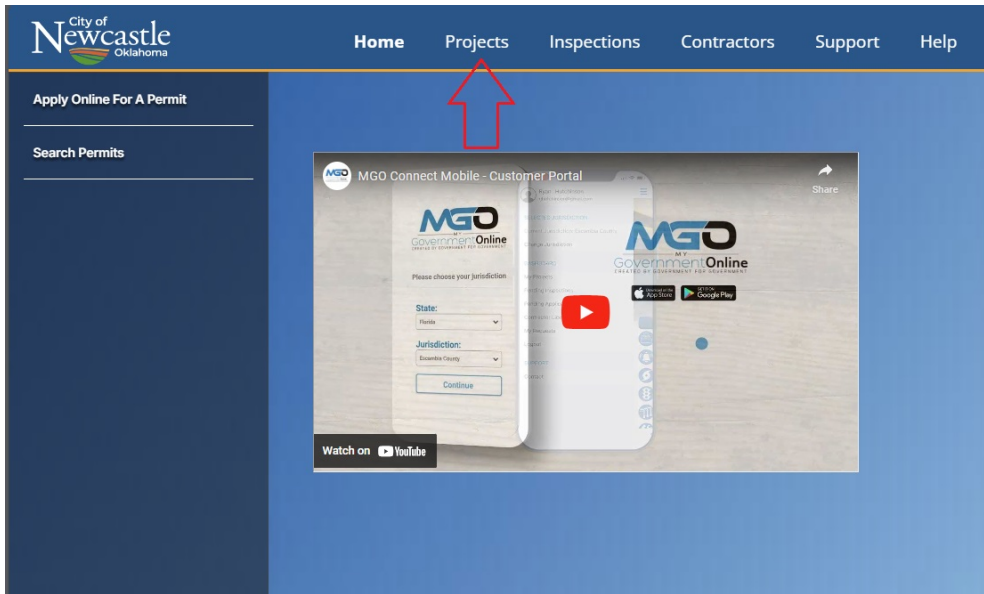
City of
Newcastle
Oklahoma

Home Projects Inspections Contractors Support Help

Apply Online For A Permit

Search Permits

MGO Connect Mobile - Customer Portal

Share

MGO
MY
GovernmentOnline
CREATED BY GOVERNMENT FOR GOVERNMENT

Please choose your jurisdiction

State:
Florida

Jurisdiction:
Escambia County

Continue

MGO
MY
GovernmentOnline
CREATED BY GOVERNMENT FOR GOVERNMENT

App Store
Google Play

Watch on YouTube